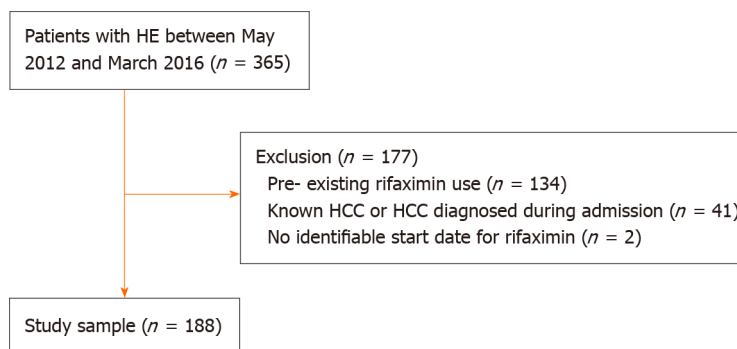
Patients with HE between May 2012 and March 2016 ($n$ = 365)

Exclusion ($n$ = 177)
Pre- existing rifaximin use ($n$ = 134)
Known HCC or HCC diagnosed during admission ($n$ = 41)
No identifiable start date for rifaximin ($n$ = 2)

Study sample ($n$ = 188)